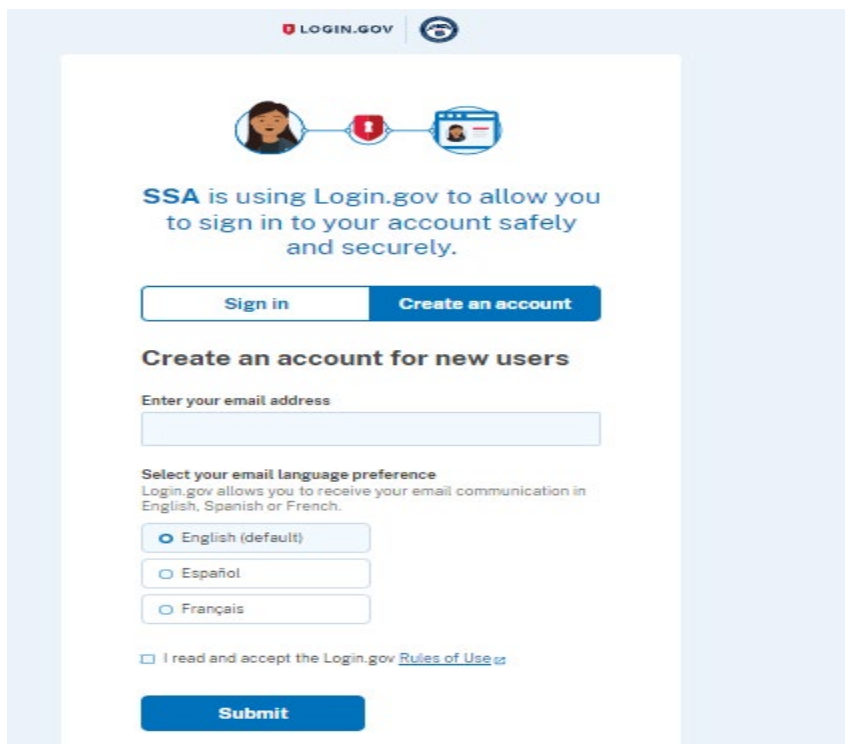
LOGIN.GOV

SSA is using Login.gov to allow you to sign in to your account safely and securely.

Sign in | Create an account

Create an account for new users

Enter your email address

Select your email language preference
Login.gov allows you to receive your email communication in English, Spanish or French.

English (default)

Español

Français

I read and accept the Login.gov Rules of Use

Submit